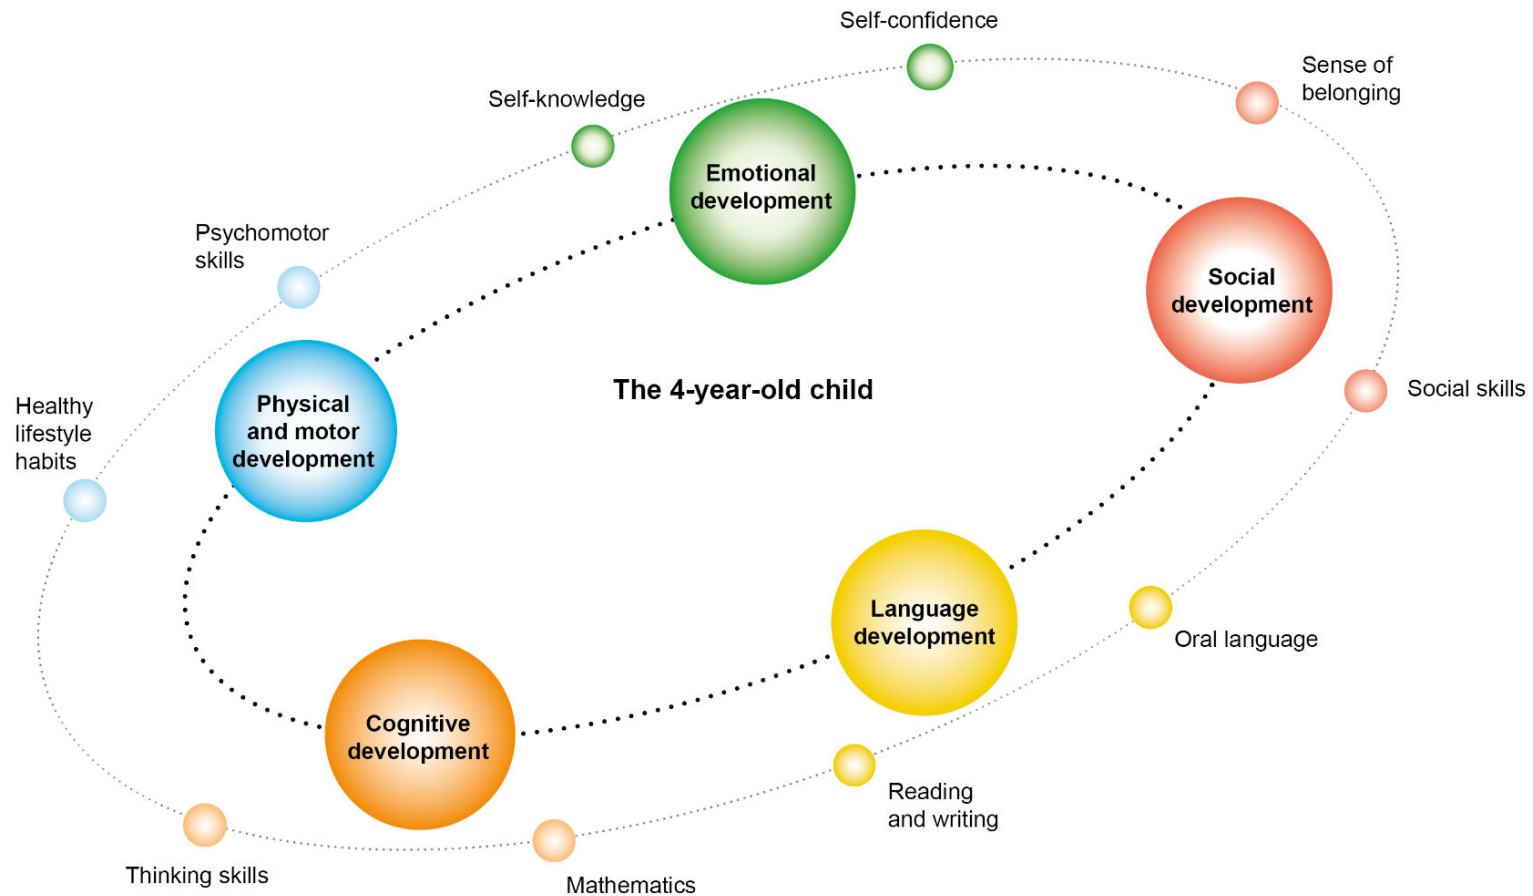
Self-confidence

Sense of belonging

Self-knowledge

Emotional development

Psychomotor skills

Social development

Physical and motor development

The 4-year-old child

Social skills

Healthy lifestyle habits

Language development

Oral language

Cognitive development

Reading and writing

Thinking skills

Mathematics